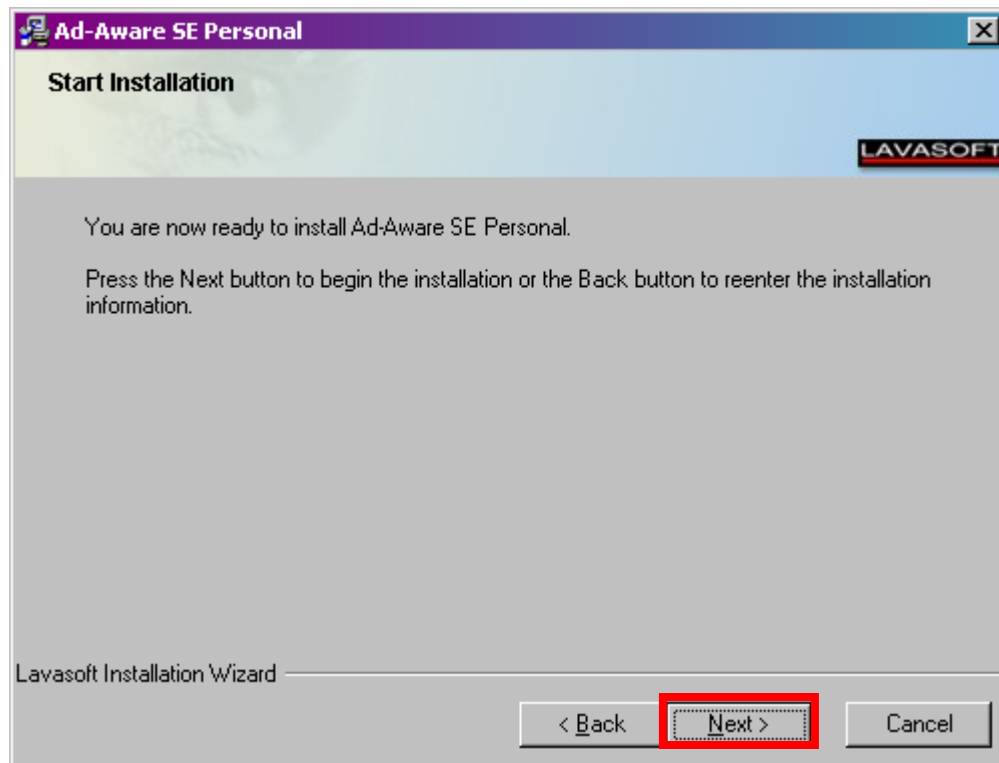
Ad-Aware SE Personal

Start Installation

LAVASOFT

You are now ready to install Ad-Aware SE Personal.

Press the Next button to begin the installation or the Back button to reenter the installation information.

Lavasoft Installation Wizard

< Back

Next >

Cancel